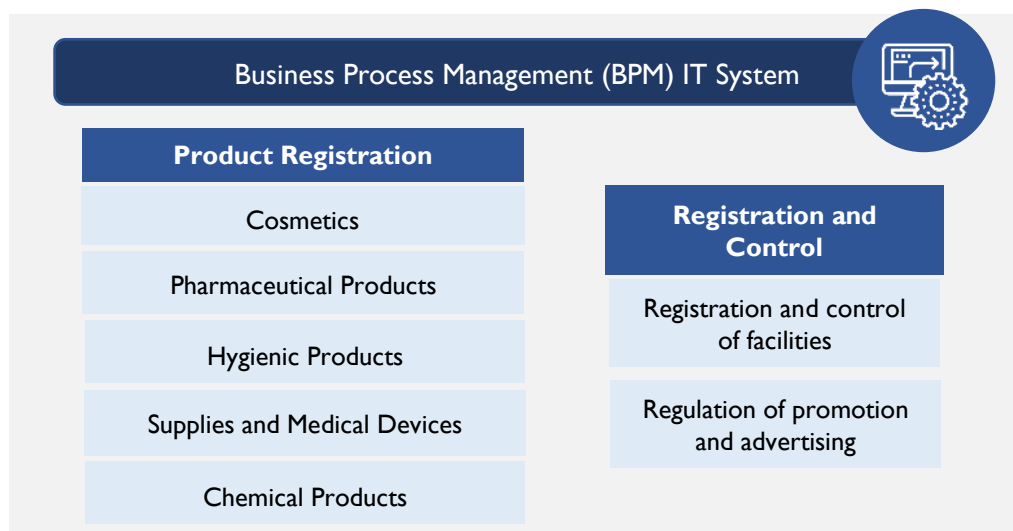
Business Process Management (BPM) IT System

Product Registration

Cosmetics

Pharmaceutical Products

Hygienic Products

Supplies and Medical Devices

Chemical Products

Registration and Control

Registration and control of facilities

Regulation of promotion and advertising